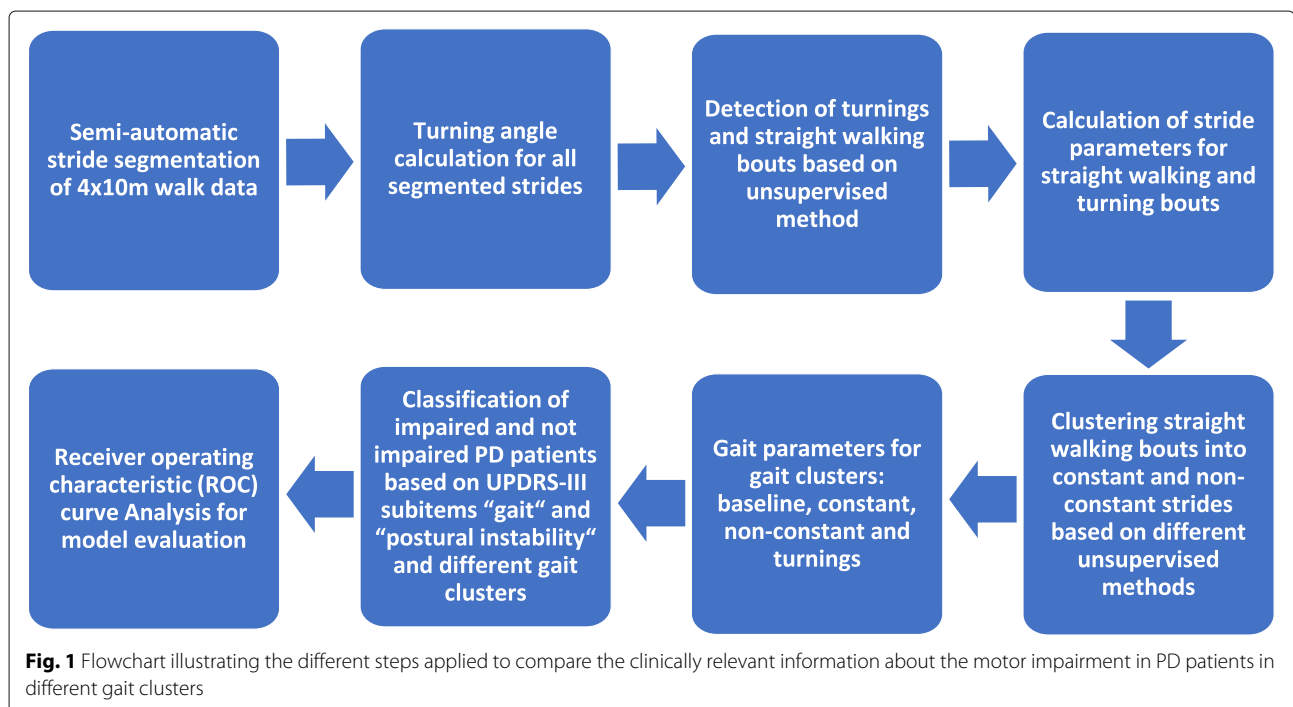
Semi-automatic stride segmentation of 4x10m walk data

Turning angle calculation for all segmented strides

Detection of turnings and straight walking bouts based on unsupervised method

Calculation of stride parameters for straight walking and turning bouts

Clustering straight walking bouts into constant and non-constant strides based on different unsupervised methods

Gait parameters for gait clusters: baseline, constant, non-constant and turnings

Classification of impaired and not impaired PD patients based on UPDRS-III subitems “gait“ and “postural instability“ and different gait clusters

Receiver operating characteristic (ROC) curve Analysis for model evaluation

**Fig. 1** Flowchart illustrating the different steps applied to compare the clinically relevant information about the motor impairment in PD patients in different gait clusters